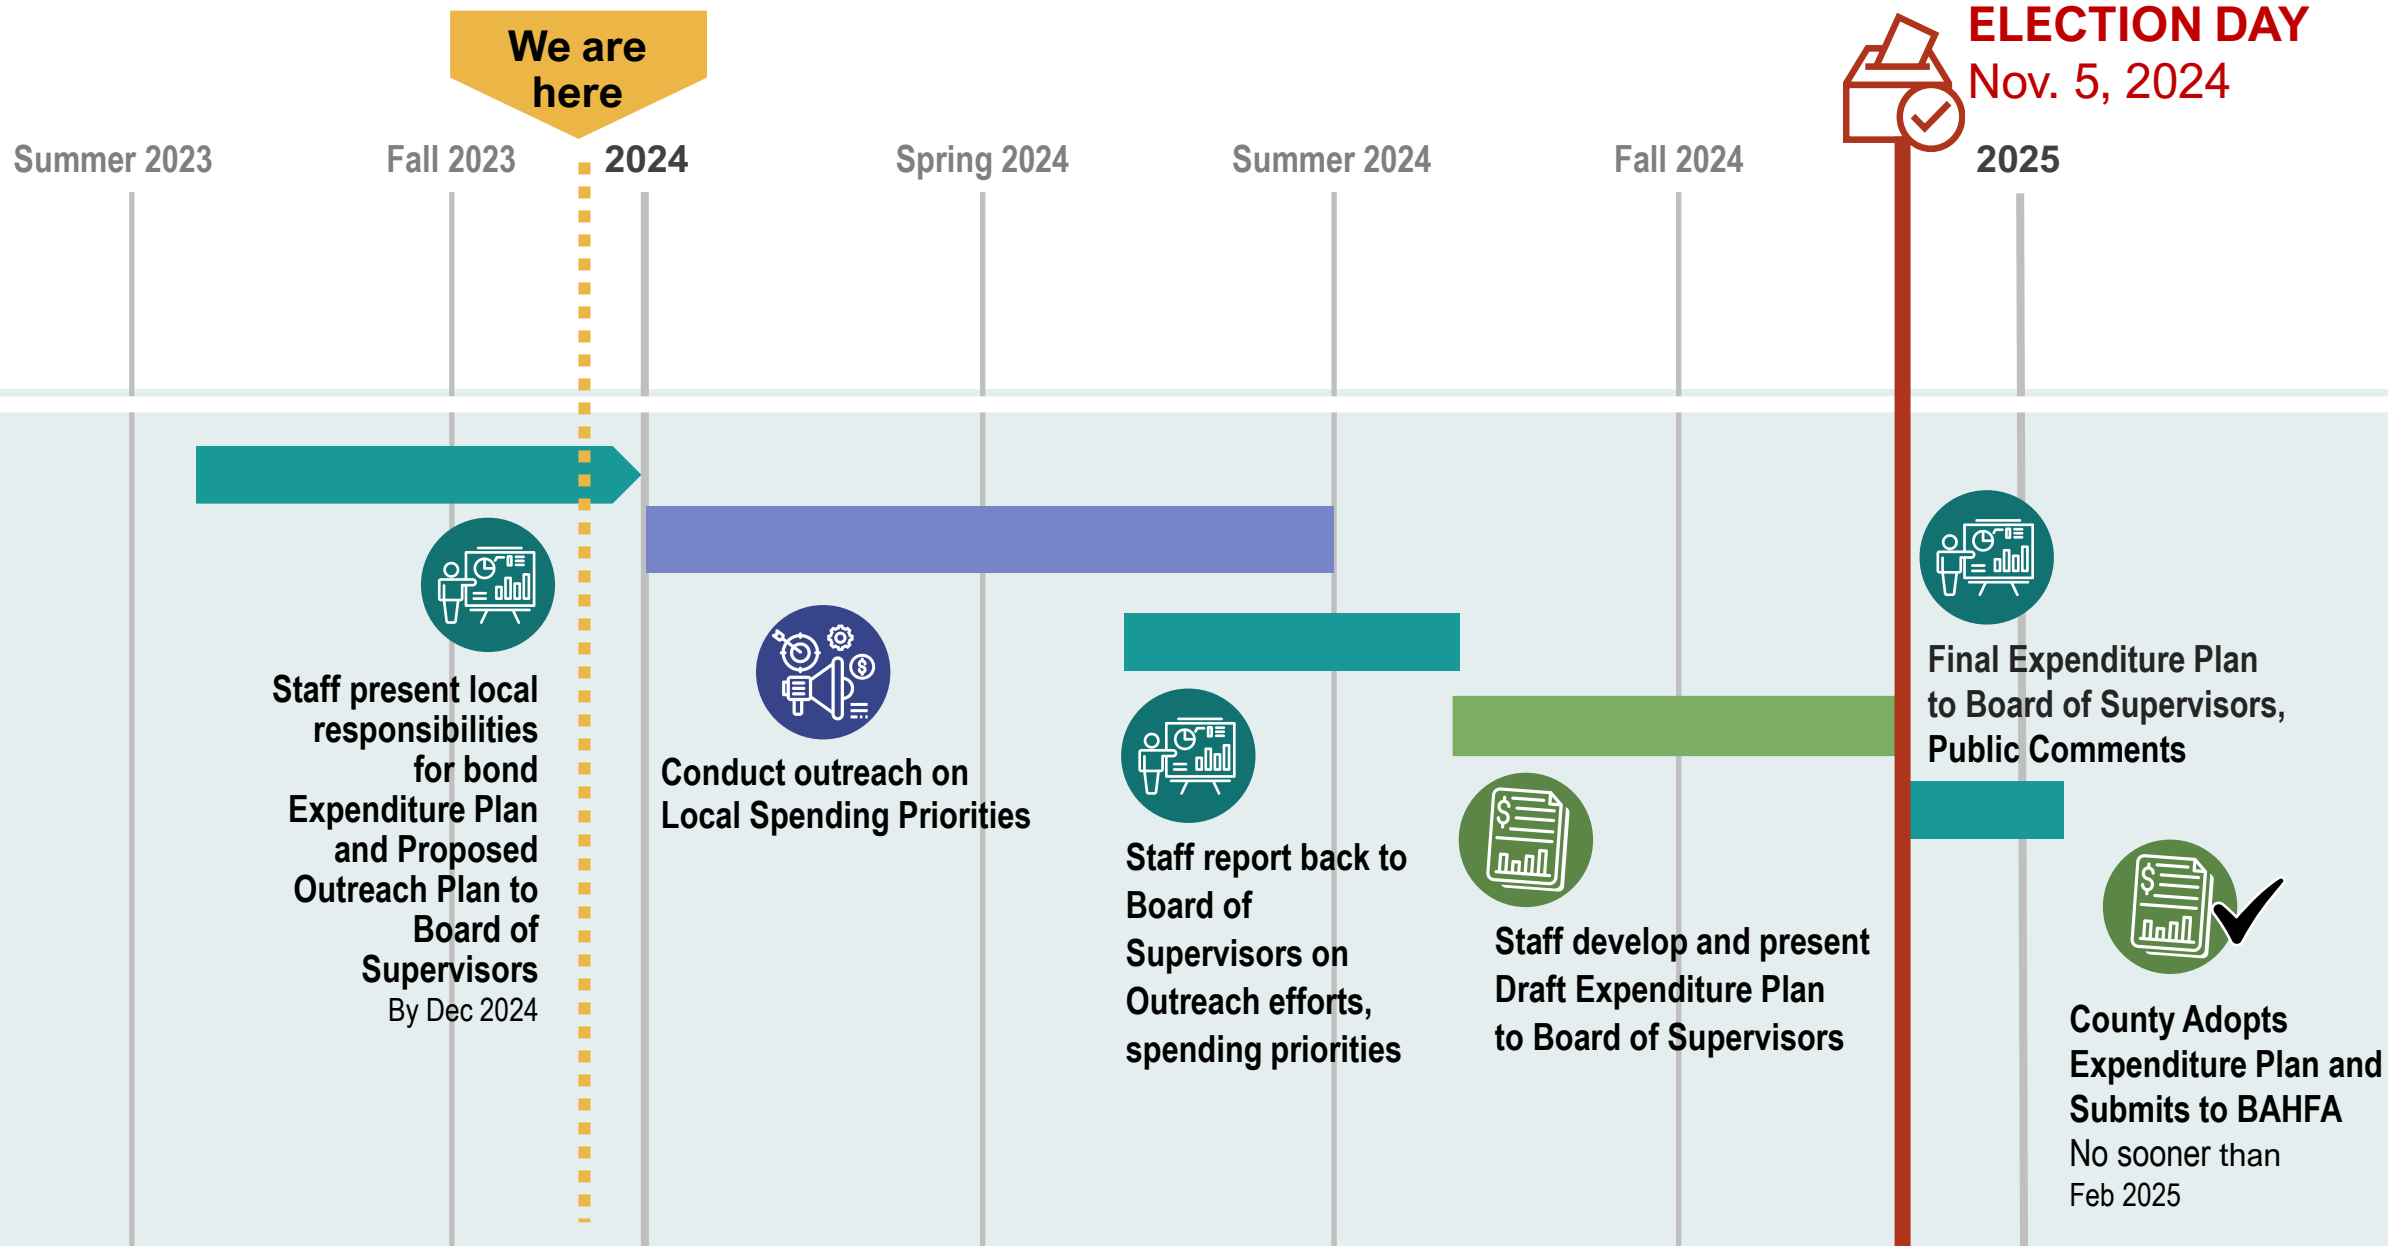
We are here

ELECTION DAY
Nov. 5, 2024

Summer 2023
Fall 2023
2024
Spring 2024
Summer 2024
Fall 2024
2025

Staff present local responsibilities for bond Expenditure Plan and Proposed Outreach Plan to Board of Supervisors
By Dec 2024

Conduct outreach on Local Spending Priorities

Staff report back to Board of Supervisors on Outreach efforts, spending priorities

Staff develop and present Draft Expenditure Plan to Board of Supervisors

Final Expenditure Plan to Board of Supervisors, Public Comments

County Adopts Expenditure Plan and Submits to BAHFA
No sooner than Feb 2025